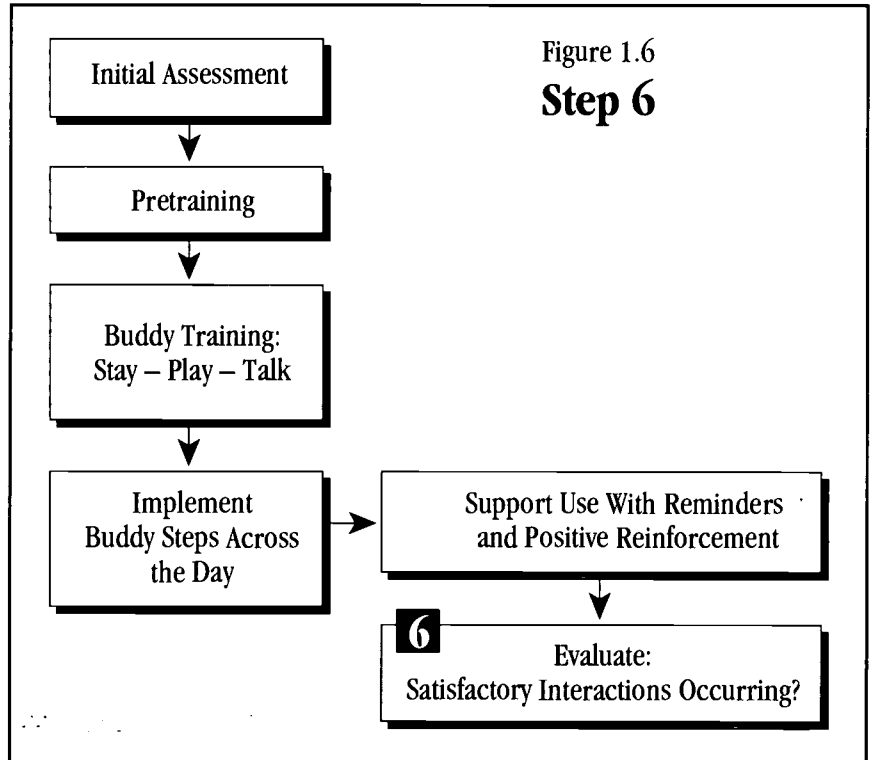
Figure 1.6
**Step 6**

Initial Assessment

Pretraining

Buddy Training:
Stay – Play – Talk

Implement
Buddy Steps Across
the Day

Support Use With Reminders
and Positive Reinforcement

6

Evaluate:
Satisfactory Interactions Occurring?